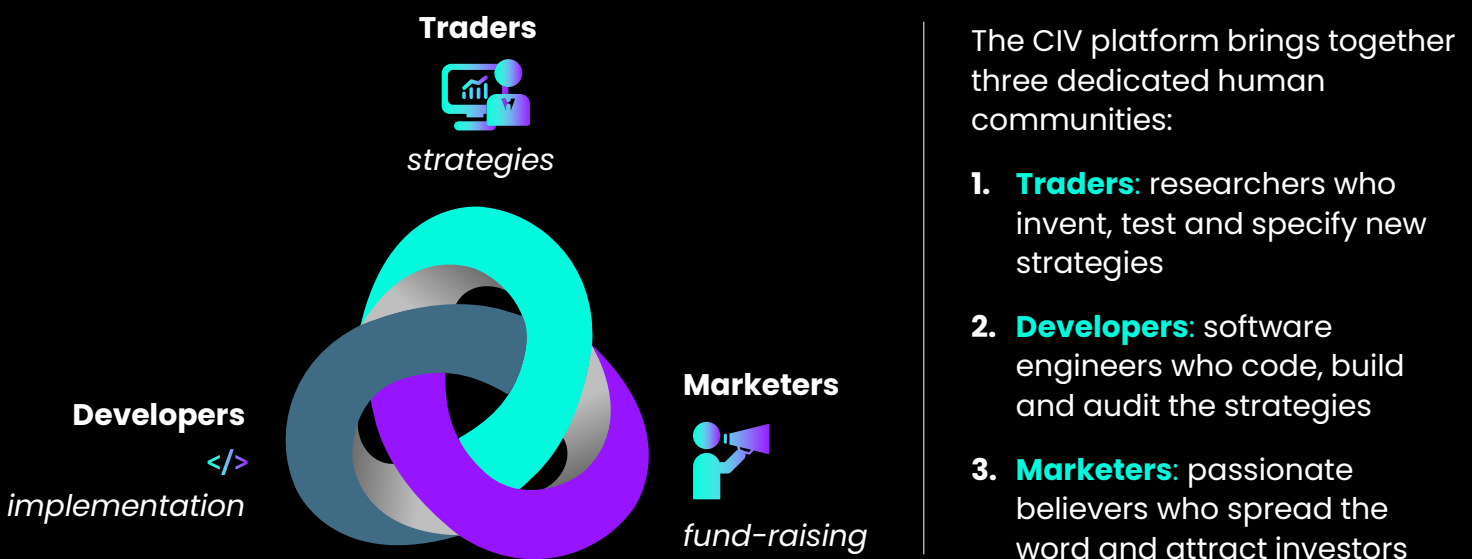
Traders

strategies

Developers

</>

implementation

Marketers

fund-raising

The CIV platform brings together three dedicated human communities:

1. Traders: researchers who invent, test and specify new strategies

2. Developers: software engineers who code, build and audit the strategies

3. Marketers: passionate believers who spread the word and attract investors